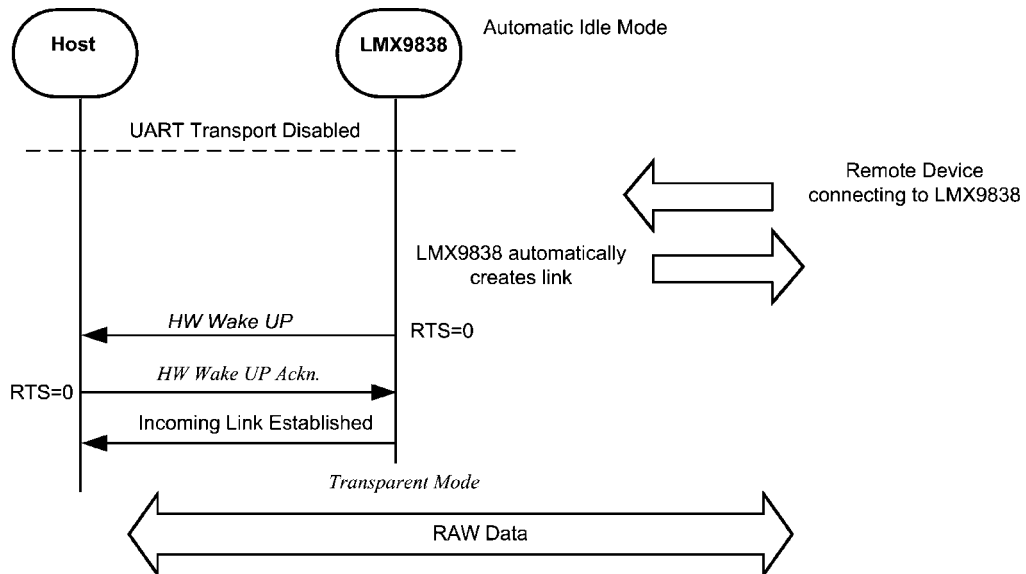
Host

LMX9838

Automatic Idle Mode

UART Transport Disabled

Remote Device connecting to LMX9838

LMX9838 automatically creates link

HW Wake UP

RTS=0

HW Wake UP Ackn.

RTS=0

Incoming Link Established

Transparent Mode

RAW Data